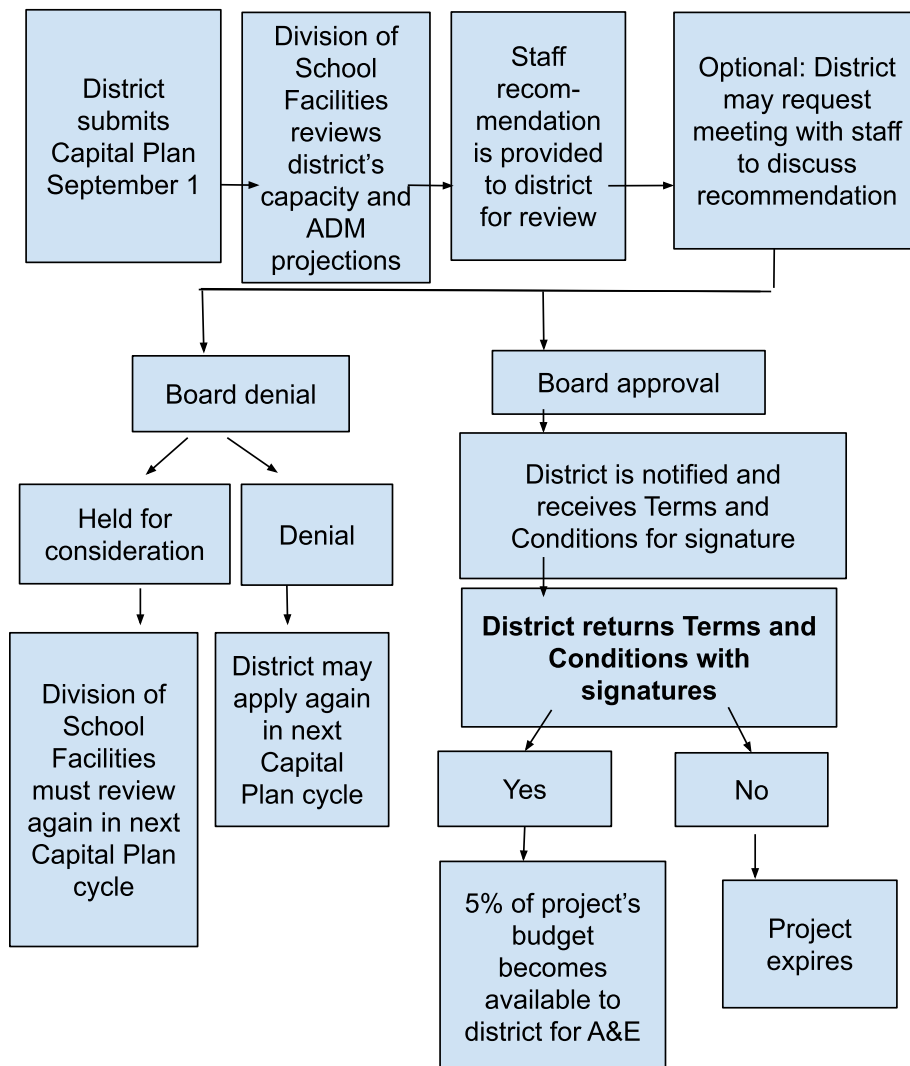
District submits Capital Plan September 1

Division of School Facilities reviews district's capacity and ADM projections

Staff recommendation is provided to district for review

Optional: District may request meeting with staff to discuss recommendation

Board denial

Board approval

Held for consideration

Denial

District is notified and receives Terms and Conditions for signature

Division of School Facilities must review again in next Capital Plan cycle

District may apply again in next Capital Plan cycle

**District returns Terms and Conditions with signatures**

Yes

No

5% of project's budget becomes available to district for A&E

Project expires